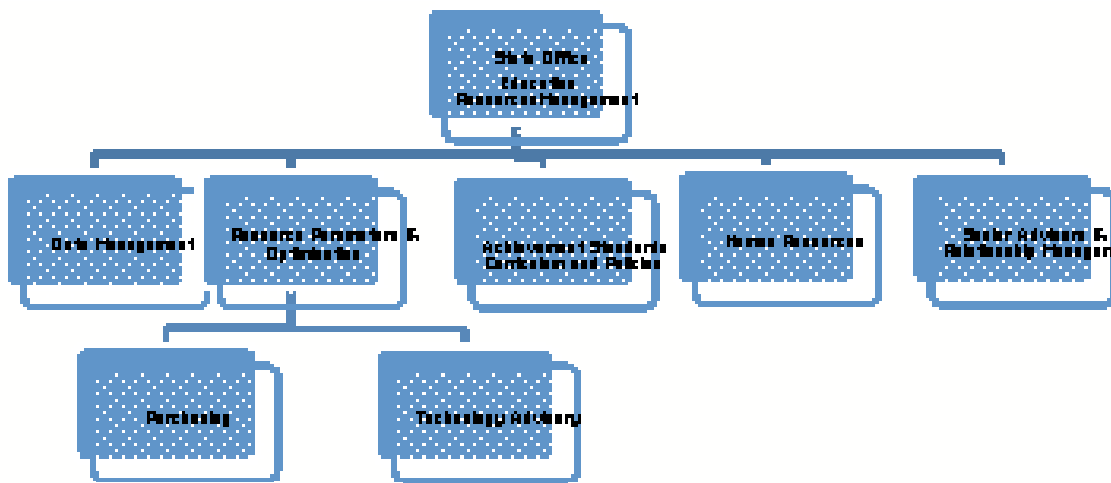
State Office
Education
Resource Management

Data Management

Resource Parameters & Optimization

Achievement Standards Curriculum and Policies

Human Resources

Senior Advisors & Relationship Managers

Purchasing

Technology Advisory